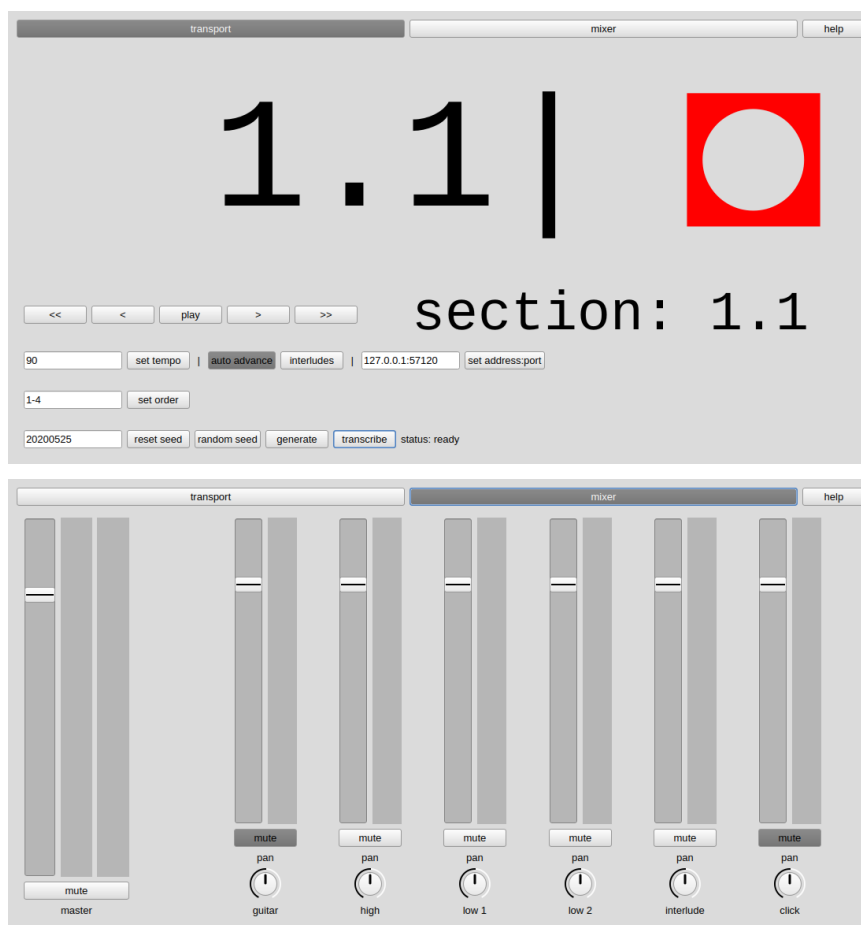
transport mixer help

1.1|

<< < play > >>

section: 1.1

90 set tempo | auto advance interludes | 127.0.0.1:57120 set address:port

1-4 set order

20200525 reset seed random seed generate transcribe status: ready

transport mixer help

mute
master

mute
pan
guitar

mute
pan
high

mute
pan
low 1

mute
pan
low 2

mute
pan
interlude

mute
pan
click